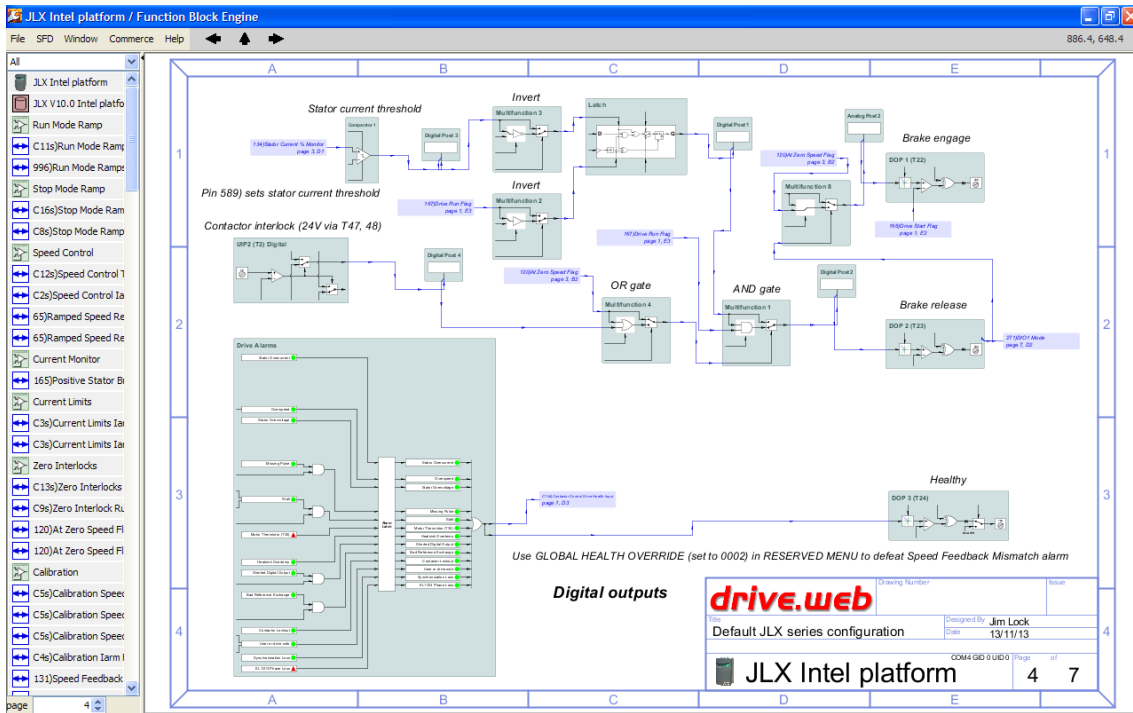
JLX Intel platform / Function Block Engine

File SFD Window Commerce Help

886.4, 648.4

All

JLX Intel platform
JLX V10.0 Intel platfo
Run Mode Ramp
C11s)Run Mode Ramp
996)Run Mode Ramps
Stop Mode Ramp
C16s)Stop Mode Ram
C8s)Stop Mode Ramp
Speed Control
C12s)Speed Control T
C2s)Speed Control Ia
65)Ramped Speed Re
65)Ramped Speed Re
Current Monitor
165)Positive Stator Bi
Current Limits
C3s)Current Limits Ia
C3s)Current Limits Ia
Zero Interlocks
C13s)Zero Interlocks
C9s)Zero Interlock Ru
120)At Zero Speed Fl
120)At Zero Speed Fl
Calibration
C5s)Calibration Speec
C5s)Calibration Speec
C5s)Calibration Speec
C4s)Calibration Iarm
131)Speed Feedback

page 4

A B C D E

1 2 3 4

Stator current threshold

134)Stator Current % Monitor page 3, D1

Comparator 1

Digital Post 3

Invert

Multifunction 3

Latch

Digital Post 1

Analog Post 2

Brake engage

120)At Zero Speed Flag page 3, E2

DOP 1 (T22)

Multifunction 6

Pin 589) sets stator current threshold

Invert

167)Drive Run Flag page 1, E3

Multifunction 2

161)Drive Run Flag page 1, E3

165)Drive Start Flag page 1, E2

Contactor interlock (24V via T47, 48)

UIP2 (T2) Digital

Digital Post 4

120)At Zero Speed Flag page 3, B2

OR gate

Digital Post 2

Multifunction 4

AND gate

Multifunction 1

Brake release

DOP 2 (T23)

271)DIO1 Mode page 7, D2

Drive Alarms

Healthy

DOP 3 (T24)

Use GLOBAL HEALTH OVERRIDE (set to 0002) in RESERVED MENU to defeat Speed Feedback Mismatch alarm

Digital outputs

drive.web

Drawing Number

Issue

Title

Default JLX series configuration

Designed By Jim Lock

Date 13/11/13

COM4 GID 0 UID 0 Page of

JLX Intel platform 4 7